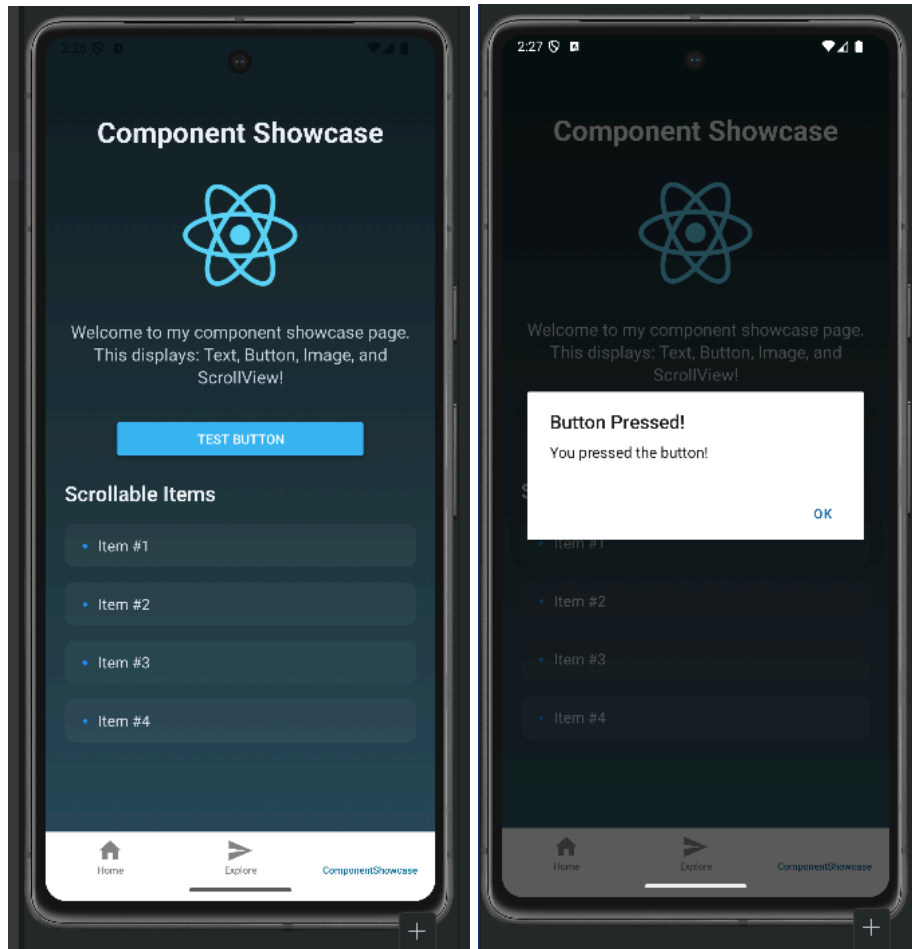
2:26

Component Showcase

Welcome to my component showcase page. This displays: Text, Button, Image, and ScrollView!

TEST BUTTON

Scrollable Items

Item #1

Item #2

Item #3

Item #4

Home Explore ComponentShowcase

2:27

Component Showcase

Welcome to my component showcase page. This displays: Text, Button, Image, and ScrollView!

Button Pressed!

You pressed the button!

OK

S

Item #1

Item #2

Item #3

Item #4

Home Explore ComponentShowcase